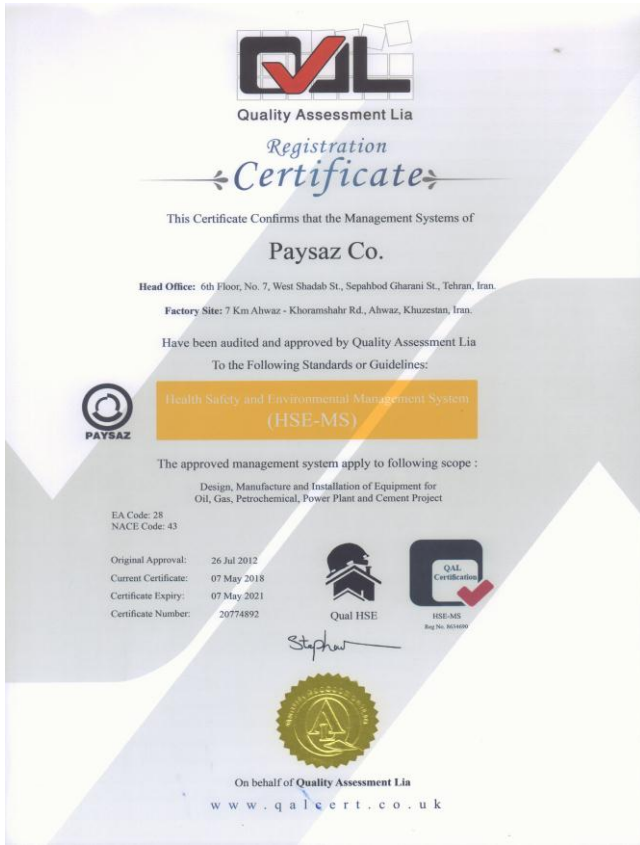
QAL

Quality Assessment Lia

Registration
Certificate

This Certificate Confirms that the Management Systems of

Paysaz Co.

Head Office: 6th Floor, No. 7, West Shadab St., Sepahbod Gharani St., Tehran, Iran.

Factory Site: 7 Km Ahwaz - Khoramshahr Rd., Ahwaz, Khuzestan, Iran.

Have been audited and approved by Quality Assessment Lia
To the Following Standards or Guidelines:

PAYSAZ

Health Safety and Environmental Management System
(HSE-MS)

The approved management system apply to following scope :

Design, Manufacture and Installation of Equipment for
Oil, Gas, Petrochemical, Power Plant and Cement Project

EA Code: 28
NACE Code: 43

| Original Approval: | 26 Jul 2012 |
|---|---|
| Current Certificate: | 07 May 2018 |
| Certificate Expiry: | 07 May 2021 |
| Certificate Number: | 20774892 |

Qual HSE

QAL Certification

HSE-MS
Reg No. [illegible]

Stephen

On behalf of Quality Assessment Lia
www.qalcert.co.uk